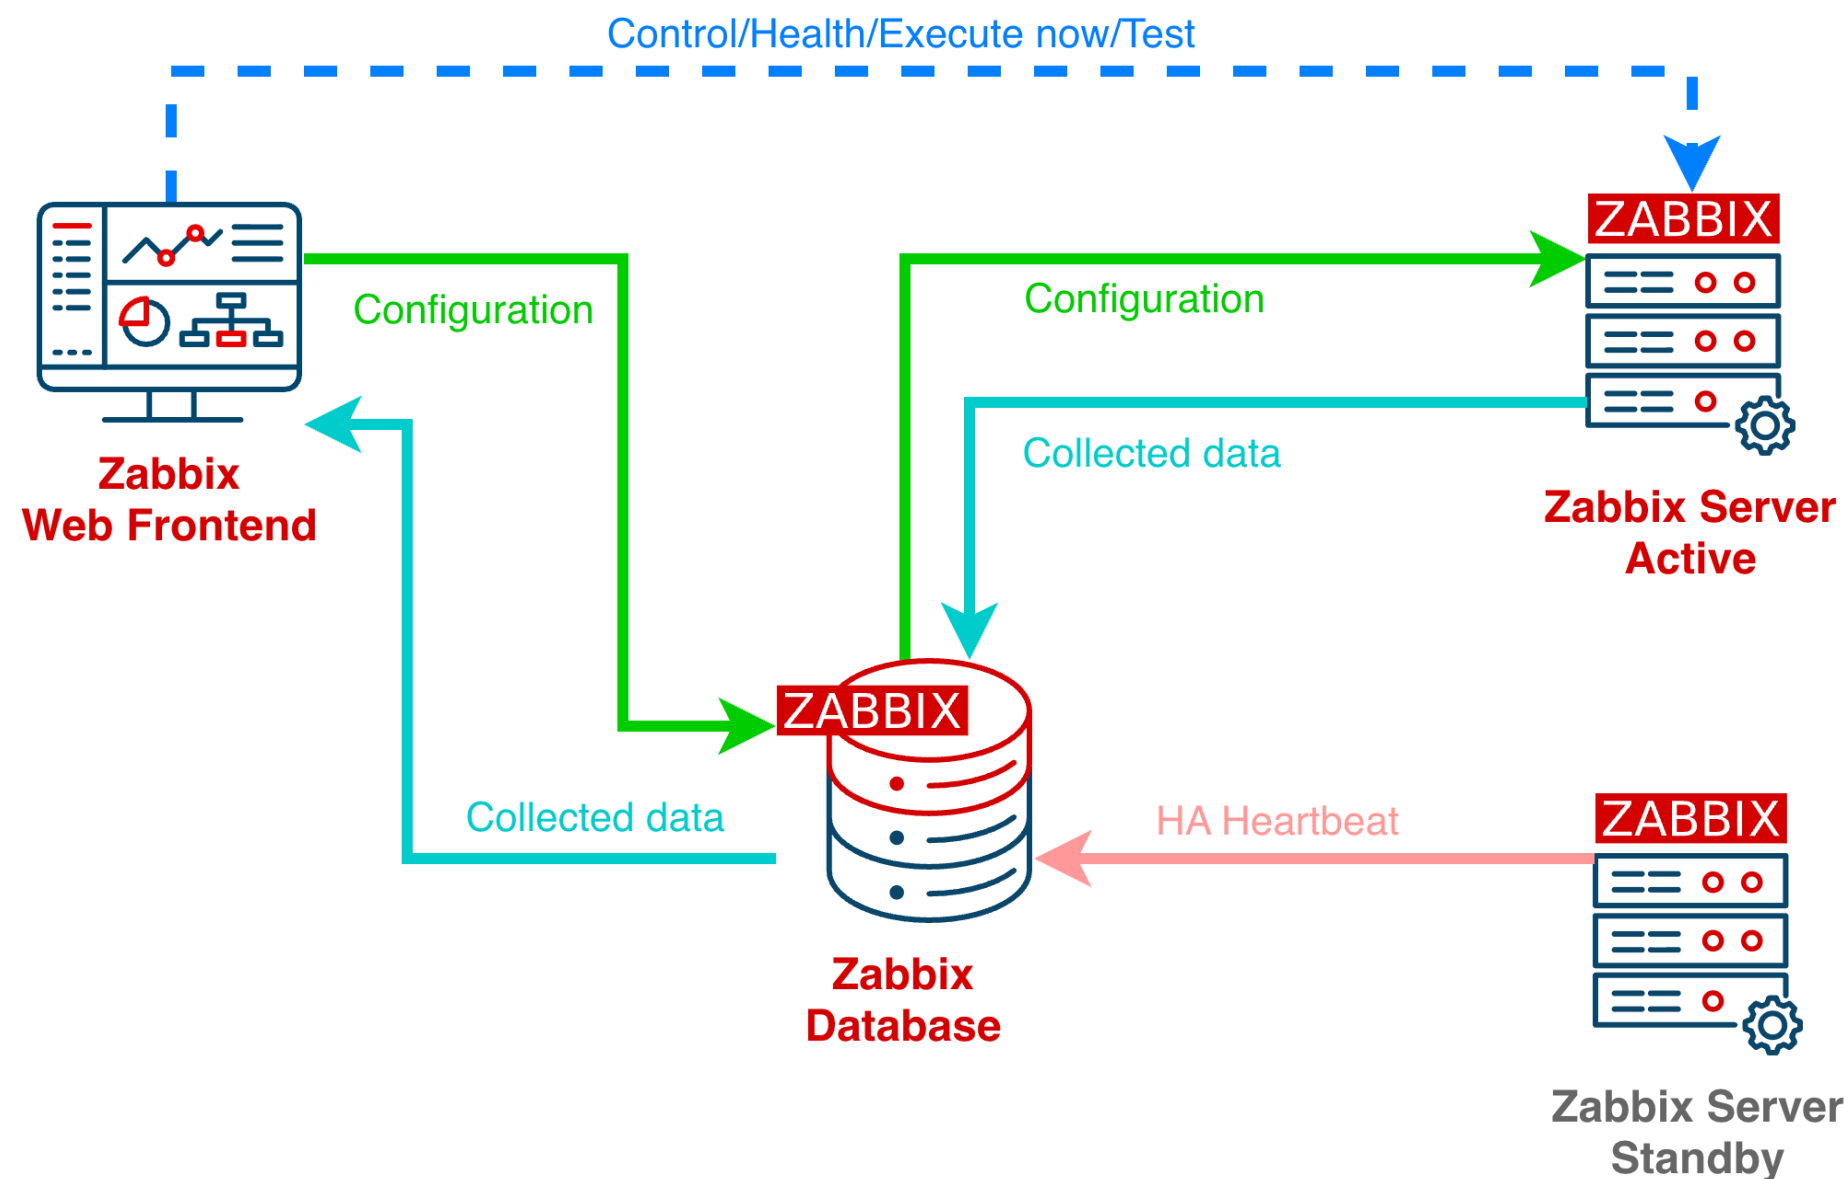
Control/Health/Execute now/Test

Configuration

Configuration

ZABBIX

Zabbix Web Frontend

Collected data

Zabbix Server Active

ZABBIX

Collected data

HA Heartbeat

ZABBIX

Zabbix Database

Zabbix Server Standby